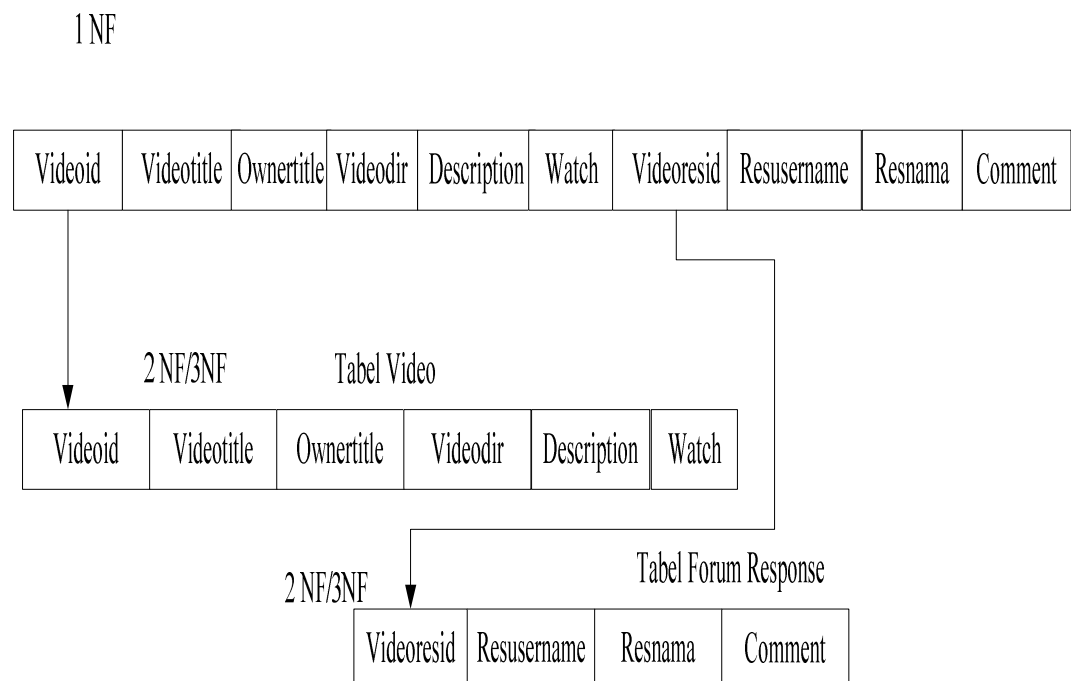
1 NF

| Videoid | Videotitle | Ownertitle | Videodir | Description | Watch | Videoresid | Resusername | Resnama | Comment |
|---|---|---|---|---|---|---|---|---|---|

2 NF/3NF Tabel Video

| Videoid | Videotitle | Ownertitle | Videodir | Description | Watch |
|---|---|---|---|---|---|

Tabel Forum Response

2 NF/3NF

| Videoresid | Resusername | Resnama | Comment |
|---|---|---|---|